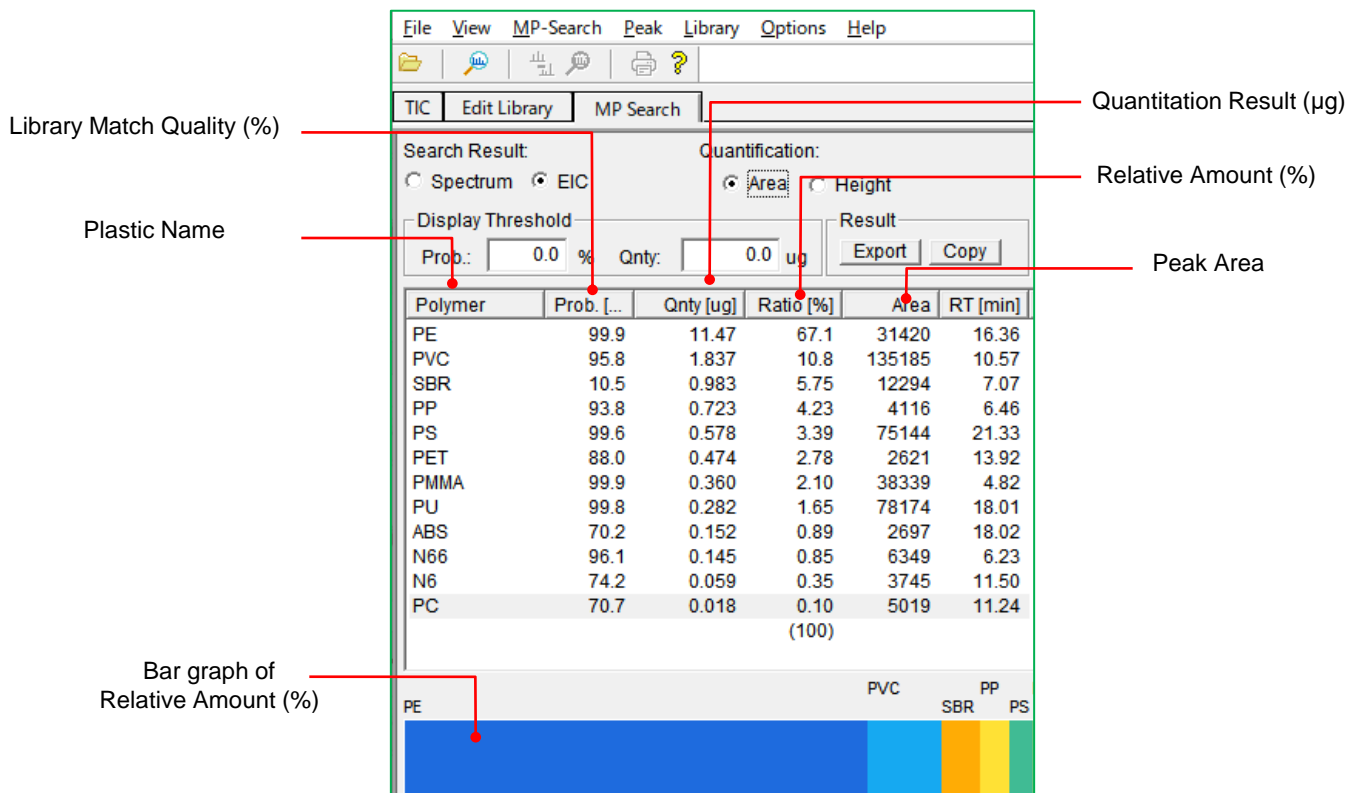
File View MP-Search Peak Library Options Help

TIC | Edit Library | MP Search

Quantitation Result (µg)

Library Match Quality (%)

Search Result:
Spectrum EIC

Quantification:
Area Height

Relative Amount (%)

Plastic Name

Display Threshold
Prob.: 0.0 % Qnty: 0.0 ug

Result
Export Copy

Peak Area

| Polymer | Prob. [... | Qnty [ug] | Ratio [%] | Area | RT [min] |
|---|---|---|---|---|---|
| PE | 99.9 | 11.47 | 67.1 | 31420 | 16.36 |
| PVC | 95.8 | 1.837 | 10.8 | 135185 | 10.57 |
| SBR | 10.5 | 0.983 | 5.75 | 12294 | 7.07 |
| PP | 93.8 | 0.723 | 4.23 | 4116 | 6.46 |
| PS | 99.6 | 0.578 | 3.39 | 75144 | 21.33 |
| PET | 88.0 | 0.474 | 2.78 | 2621 | 13.92 |
| PMMA | 99.9 | 0.360 | 2.10 | 38339 | 4.82 |
| PU | 99.8 | 0.282 | 1.65 | 78174 | 18.01 |
| ABS | 70.2 | 0.152 | 0.89 | 2697 | 18.02 |
| N66 | 96.1 | 0.145 | 0.85 | 6349 | 6.23 |
| N6 | 74.2 | 0.059 | 0.35 | 3745 | 11.50 |
| PC | 70.7 | 0.018 | 0.10 | 5019 | 11.24 |
| | | | (100) | | |

Bar graph of
Relative Amount (%)

PE PVC SBR PP PS